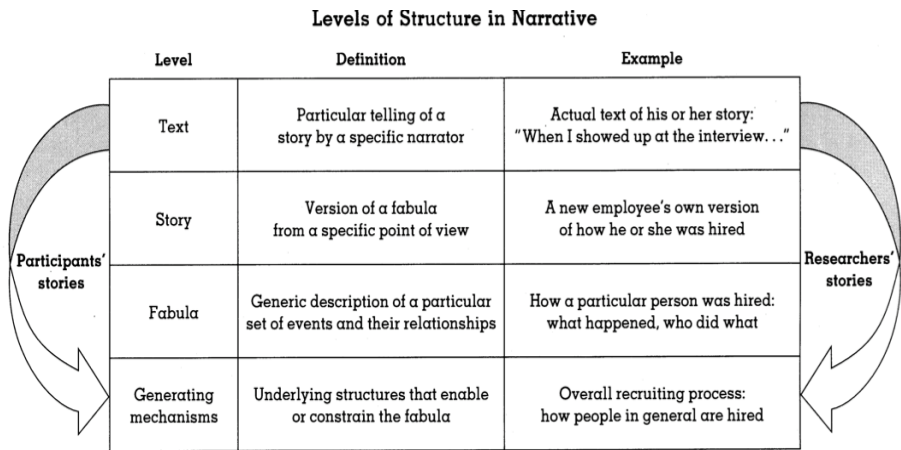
Levels of Structure in Narrative

| Level | Definition | Example |
|---|---|---|
| Text | Particular telling of a story by a specific narrator | Actual text of his or her story: "When I showed up at the interview..." |
| Story | Version of a fabula from a specific point of view | A new employee's own version of how he or she was hired |
| Fabula | Generic description of a particular set of events and their relationships | How a particular person was hired: what happened, who did what |
| Generating mechanisms | Underlying structures that enable or constrain the fabula | Overall recruiting process: how people in general are hired |

Participants' stories

Researchers' stories